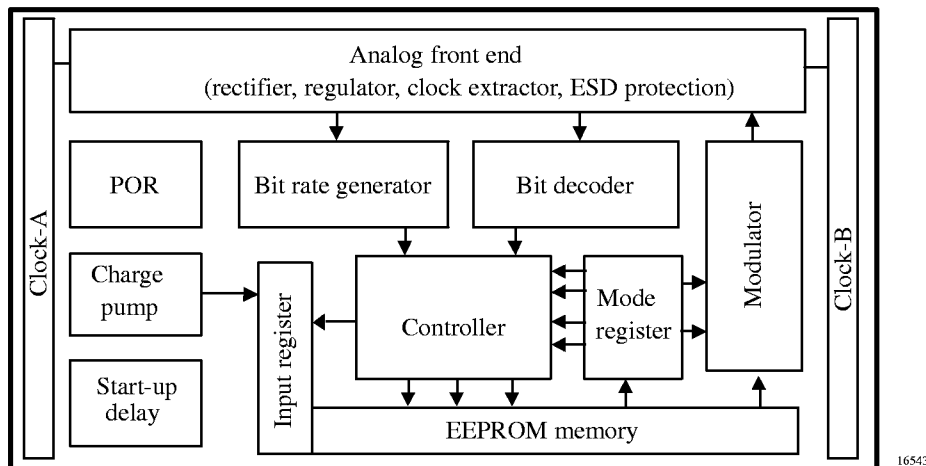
Analog front end
(rectifier, regulator, clock extractor, ESD protection)

Clock-A

POR

Bit rate generator

Bit decoder

Modulator

Clock-B

Charge pump

Input register

Controller

Mode register

Start-up delay

EEPROM memory

1654